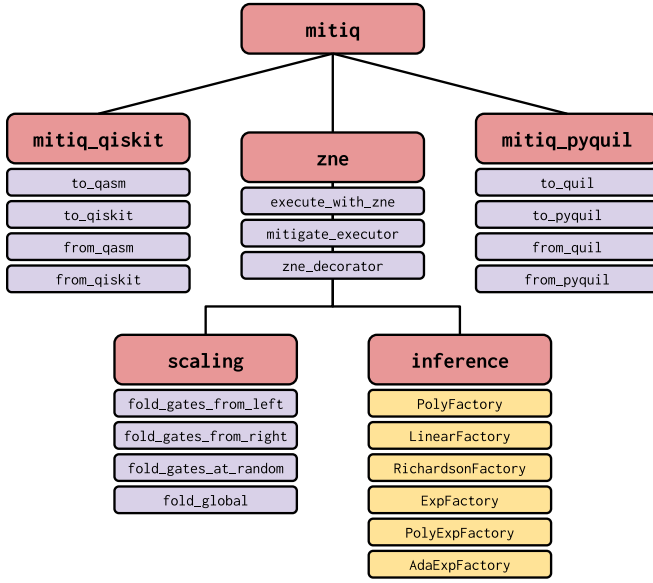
mitiq

mitiq_qiskit
to_qasm
to_qiskit
from_qasm
from_qiskit

zne
execute_with_zne
mitigate_executor
zne_decorator

mitiq_pyquil
to_quil
to_pyquil
from_quil
from_pyquil

scaling
fold_gates_from_left
fold_gates_from_right
fold_gates_at_random
fold_global

inference
PolyFactory
LinearFactory
RichardsonFactory
ExpFactory
PolyExpFactory
AdaExpFactory